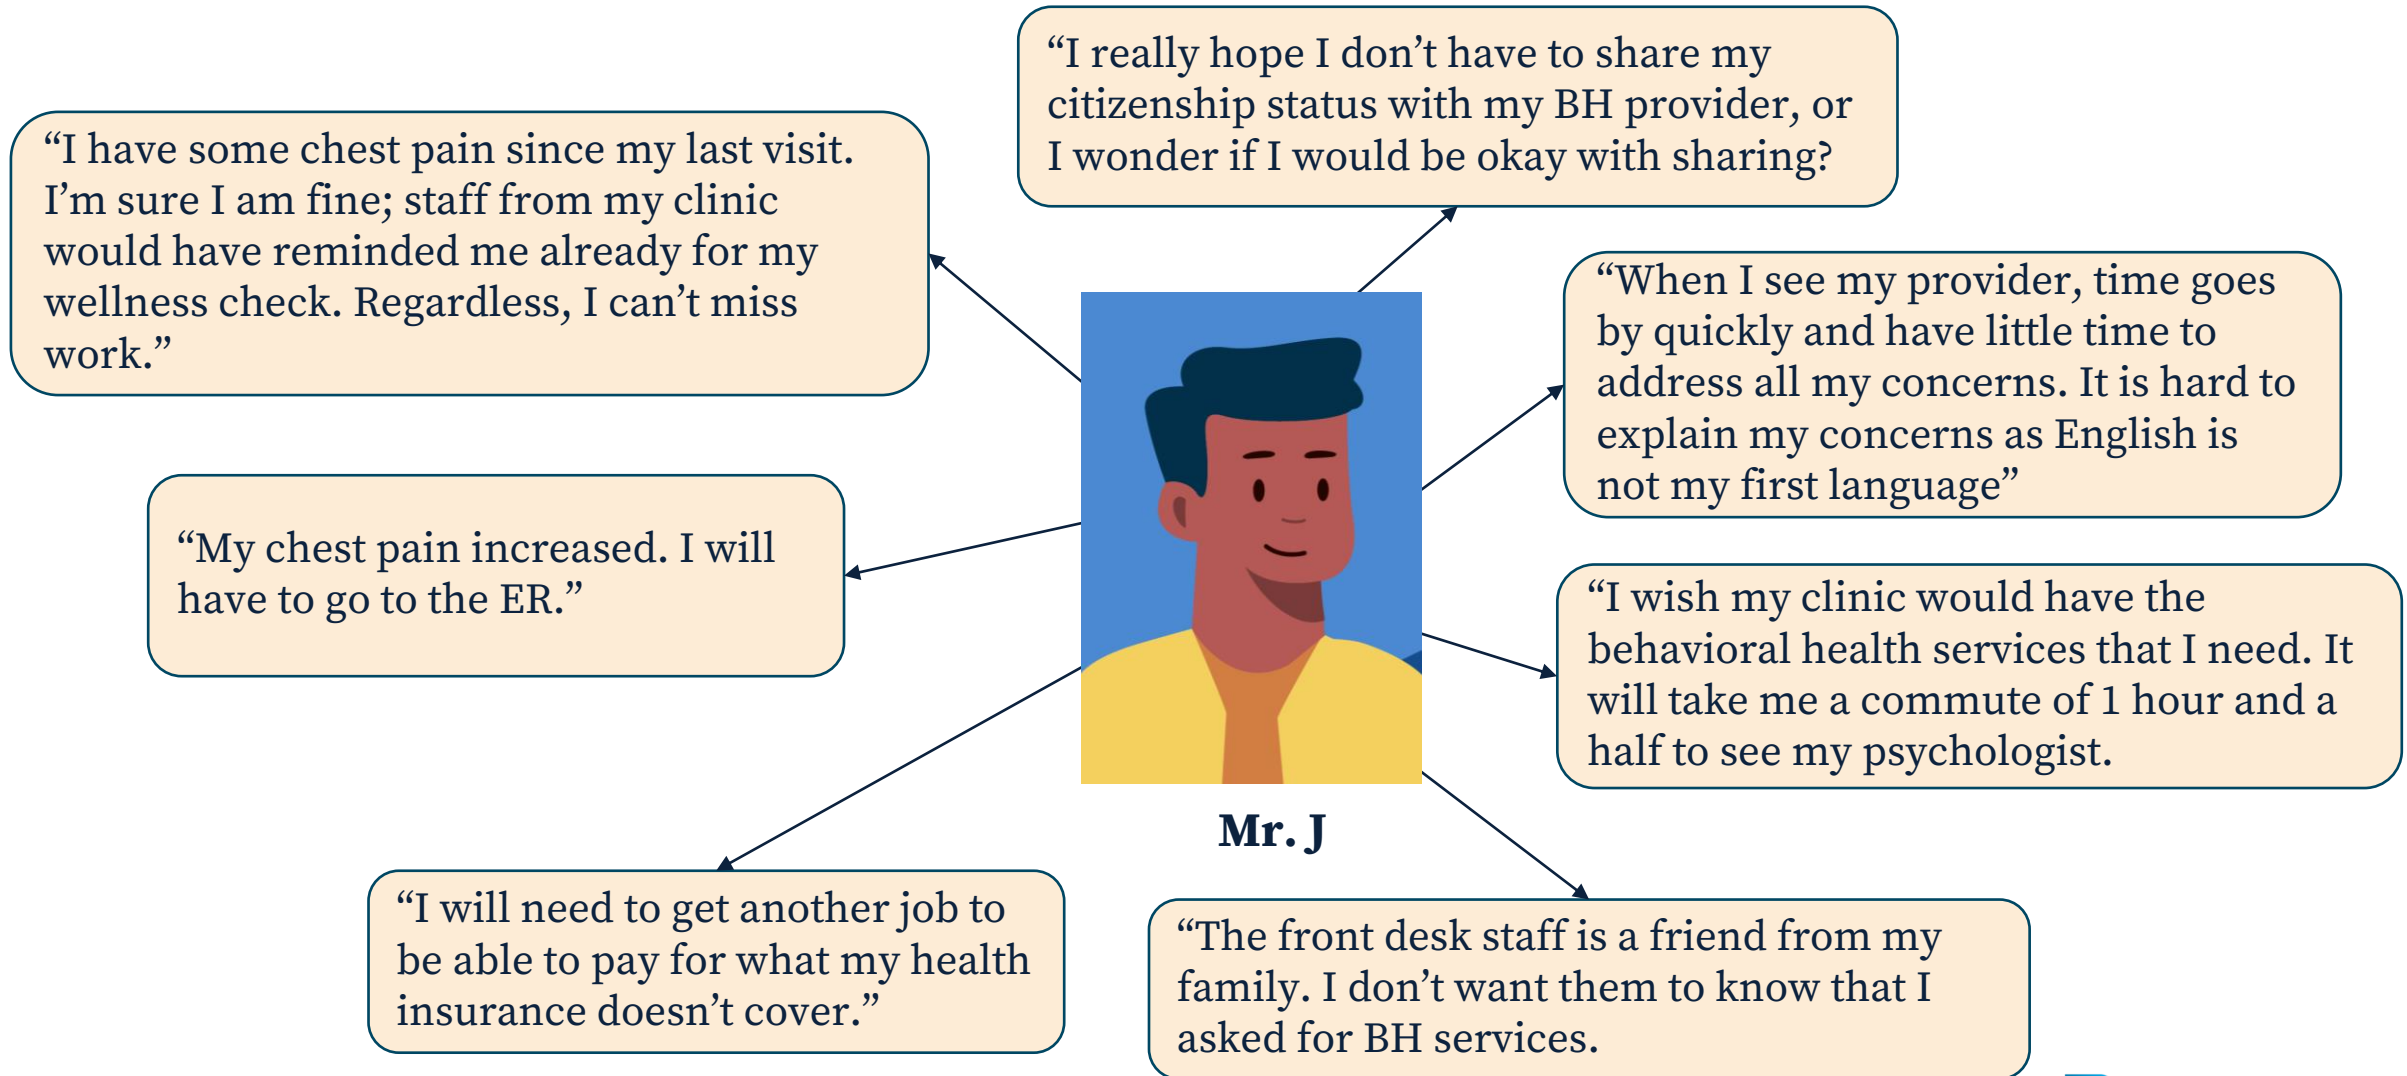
“I really hope I don’t have to share my citizenship status with my BH provider, or I wonder if I would be okay with sharing?

“I have some chest pain since my last visit. I’m sure I am fine; staff from my clinic would have reminded me already for my wellness check. Regardless, I can’t miss work.”

“When I see my provider, time goes by quickly and have little time to address all my concerns. It is hard to explain my concerns as English is not my first language”

“My chest pain increased. I will have to go to the ER.”

“I wish my clinic would have the behavioral health services that I need. It will take me a commute of 1 hour and a half to see my psychologist.

Mr. J

“I will need to get another job to be able to pay for what my health insurance doesn’t cover.”

“The front desk staff is a friend from my family. I don’t want them to know that I asked for BH services.